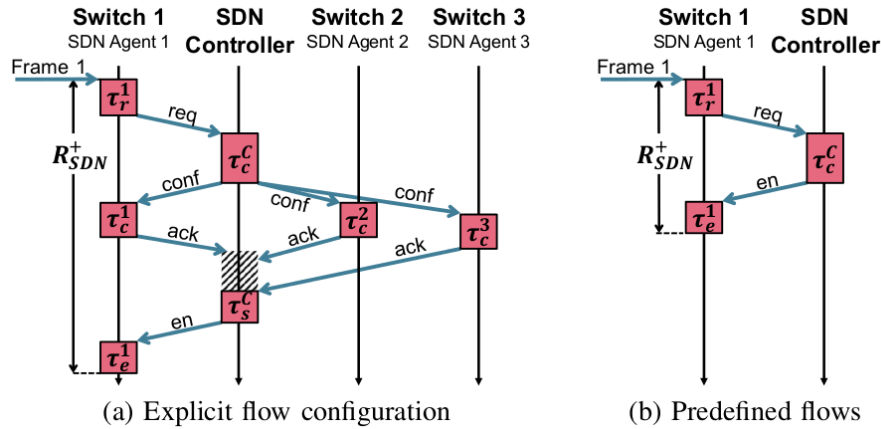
Switch 1
SDN Agent 1

SDN Controller

Switch 2
SDN Agent 2

Switch 3
SDN Agent 3

Frame 1

$R^+_{SDN}$

$\tau^1_r$

req

$\tau^C_c$

conf

conf

conf

$\tau^1_c$

$\tau^2_c$

$\tau^3_c$

ack

ack

ack

$\tau^C_s$

en

$\tau^1_e$

(a) Explicit flow configuration

Switch 1
SDN Agent 1

SDN Controller

Frame 1

$R^+_{SDN}$

$\tau^1_r$

req

$\tau^C_c$

en

$\tau^1_e$

(b) Predefined flows